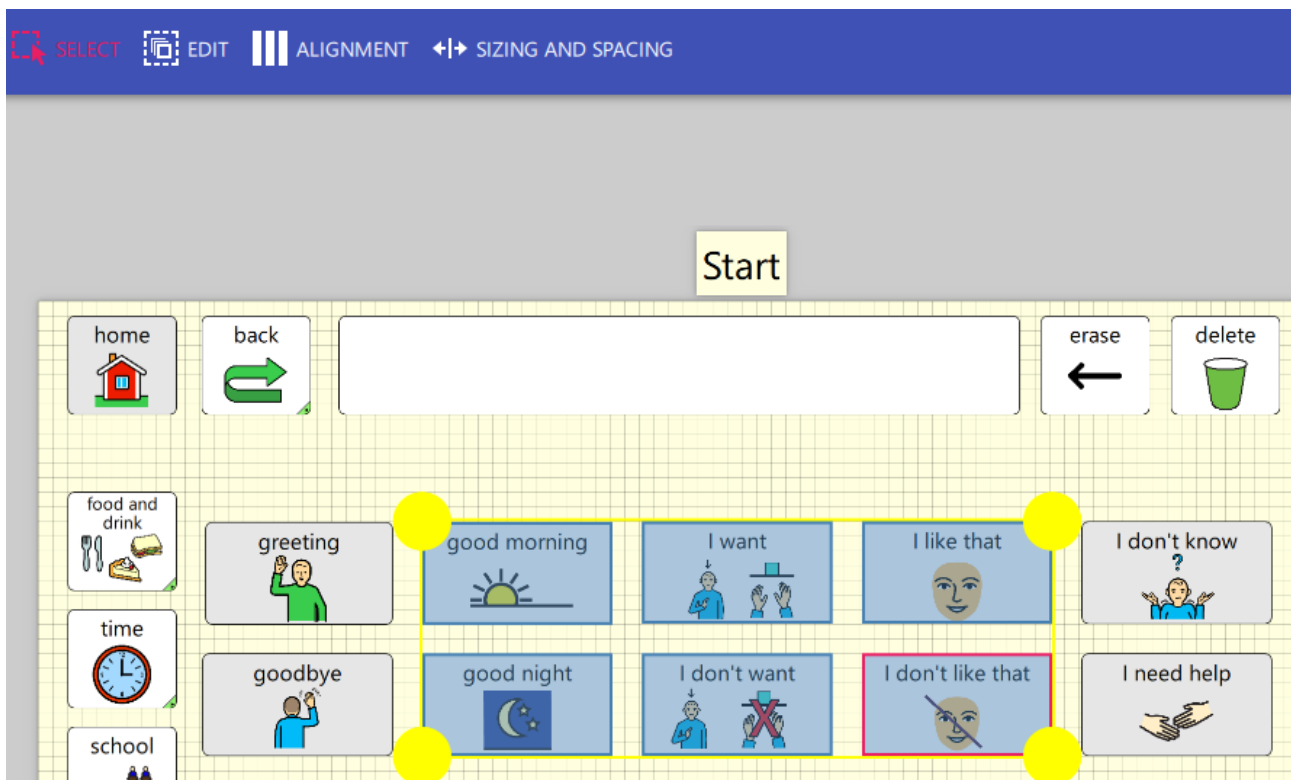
SELECT EDIT ALIGNMENT SIZING AND SPACING

Start

home
back
erase
delete

food and drink
greeting
good morning
I want
I like that
I don't know

time
goodbye
good night
I don't want
I don't like that
I need help

school